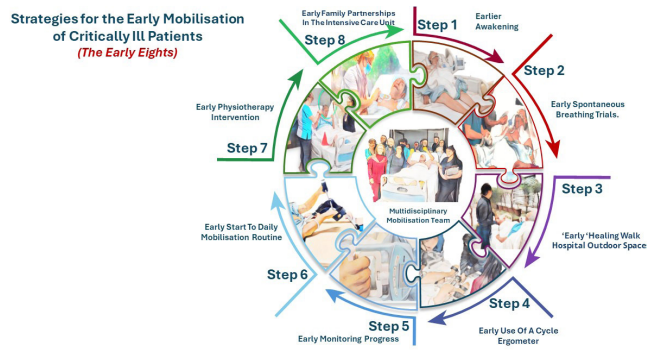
Strategies for the Early Mobilisation of Critically Ill Patients

(The Early Eights)

Early Family Partnerships In The Intensive Care Unit

Step 8

Step 1

Earlier Awakening

Step 2

Early Spontaneous Breathing Trials.

Step 3

'Early 'Healing Walk Hospital Outdoor Space

Step 4

Early Use Of A Cycle Ergometer

Step 5

Early Monitoring Progress

Step 6

Early Start To Daily Mobilisation Routine

Step 7

Early Physiotherapy Intervention

Multidisciplinary Mobilisation Team